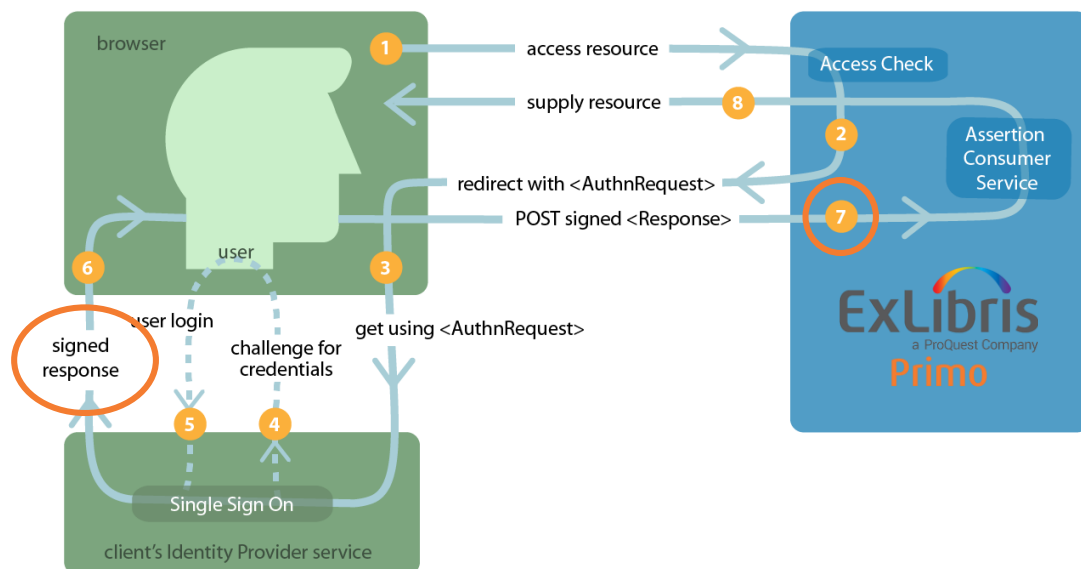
browser

1 access resource

Access Check

supply resource 8

2

Assertion Consumer Service

redirect with <AuthnRequest>

POST signed <Response>

7

user

6

3

user login

get using <AuthnRequest>

signed response

challenge for credentials

ExLibris
a ProQuest Company
Primo

5

4

Single Sign On

client's Identity Provider service